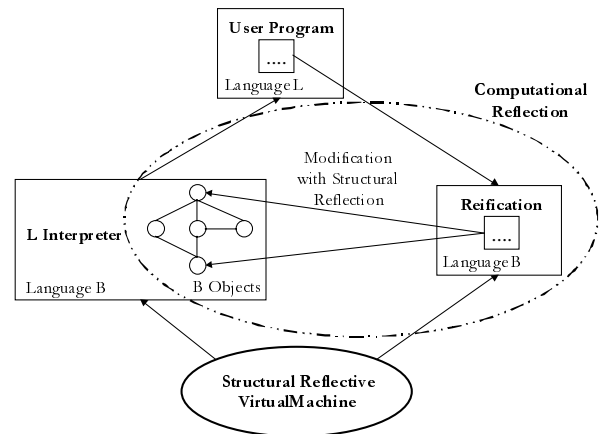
User Program

....

Language L

Computational Reflection

Modification with Structural Reflection

L Interpreter

Language B

B Objects

Reification

....

Language B

Structural Reflective VirtualMachine